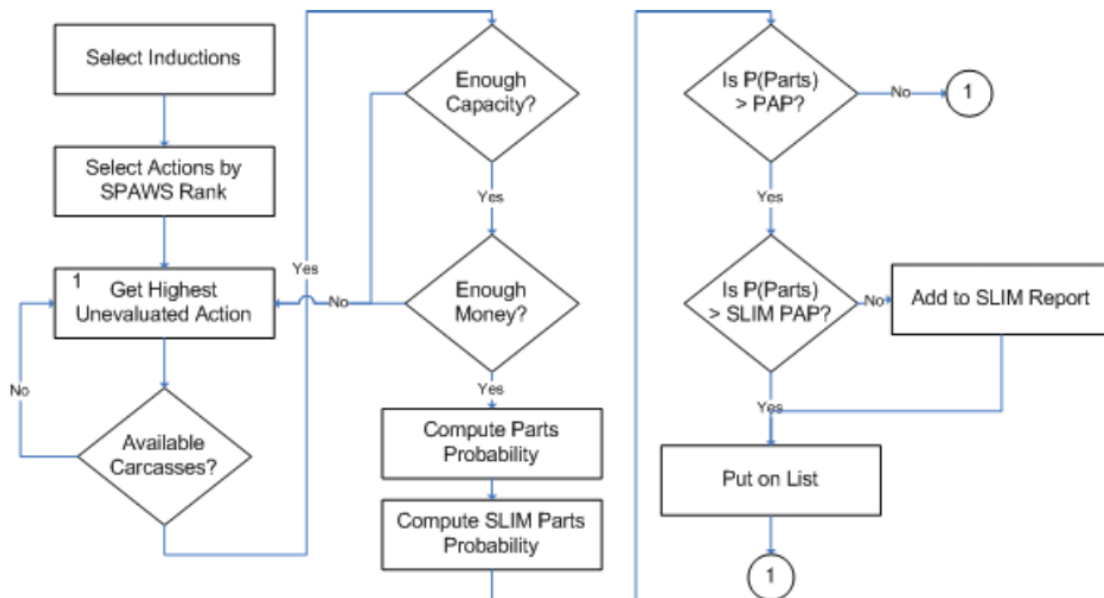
Select Inductions

Select Actions by SPAWS Rank

1 Get Highest Unevaluated Action

No

Available Carcasses?

Yes

Enough Capacity?

Yes

No

Enough Money?

Yes

Compute Parts Probability

Compute SLIM Parts Probability

Is P(Parts) > PAP?

No

1

Yes

Is P(Parts) > SLIM PAP?

No

Add to SLIM Report

Yes

Put on List

1